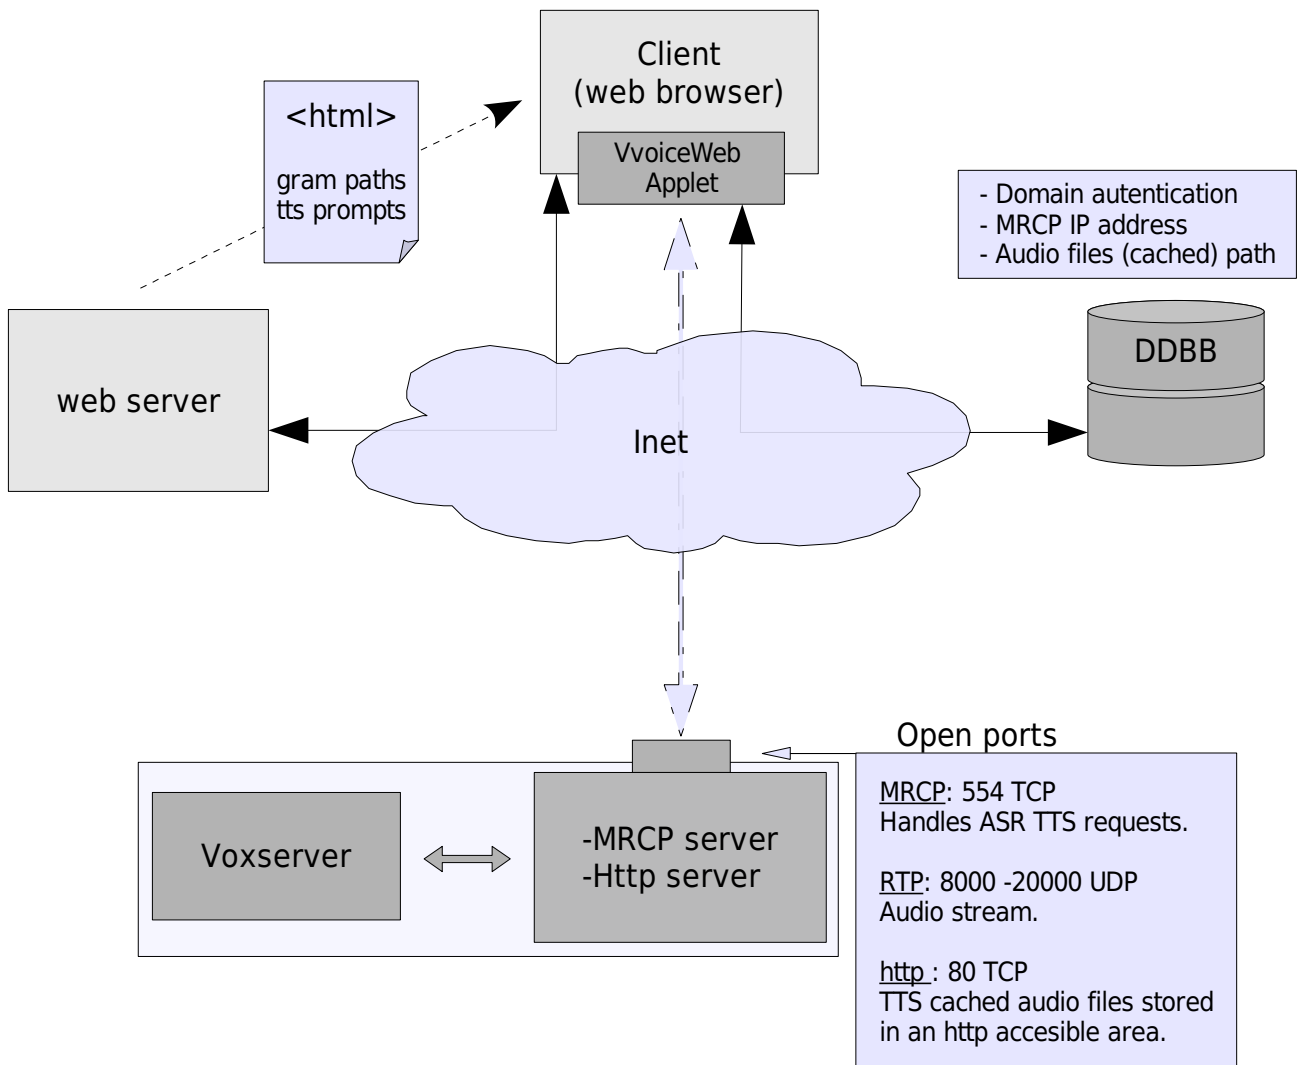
Client
(web browser)

VvoiceWeb
Applet

<html>

gram paths
tts prompts

- Domain autentication
- MRCP IP address
- Audio files (cached) path

web server

Inet

DDBB

Open ports

Voxserver

-MRCP server
-Http server

MRCP: 554 TCP
Handles ASR TTS requests.

RTP: 8000 -20000 UDP
Audio stream.

http : 80 TCP
TTS cached audio files stored in an http accesible area.